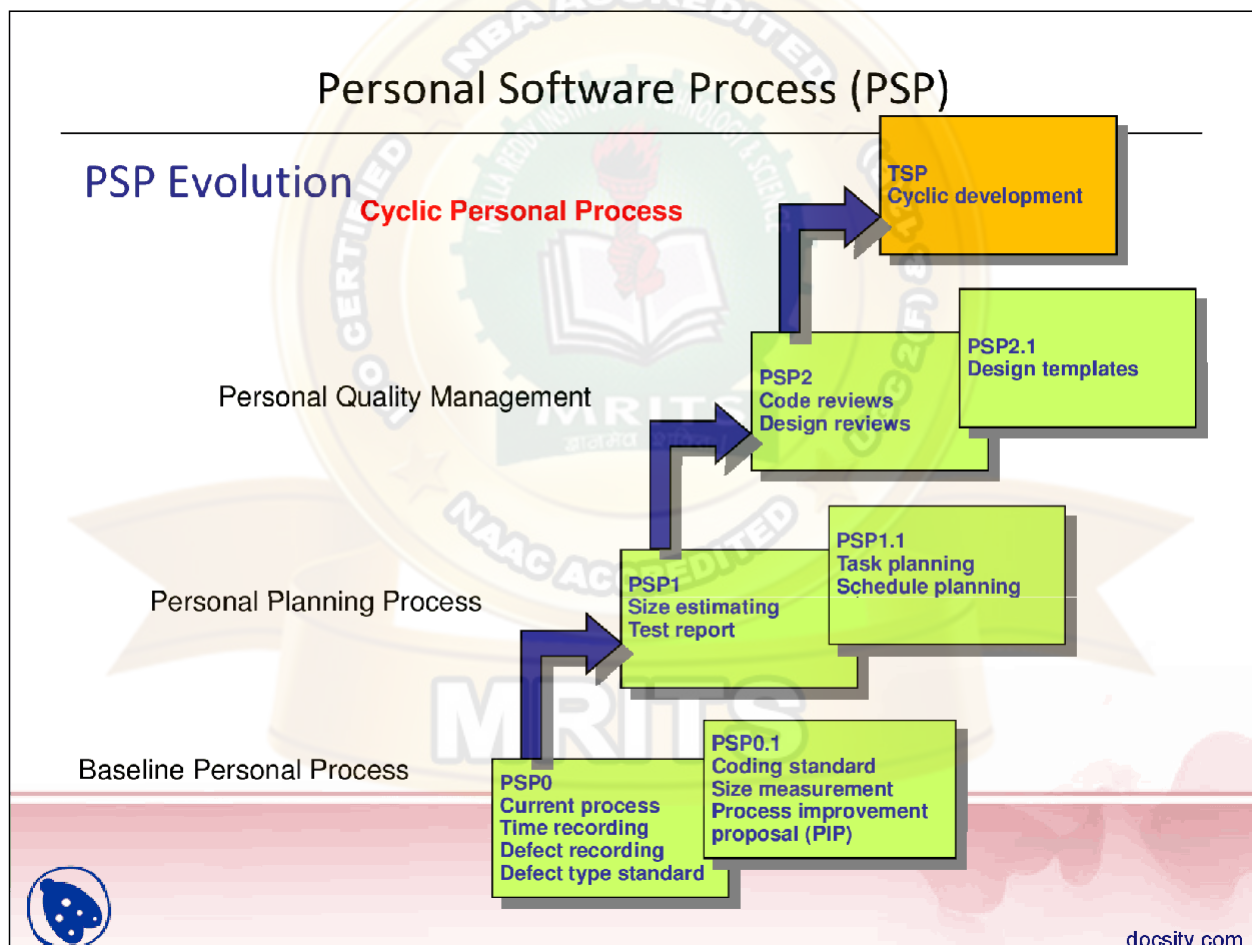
Personal Software Process (PSP)

PSP Evolution

Cyclic Personal Process

TSP
Cyclic development

Personal Quality Management

PSP2
Code reviews
Design reviews

PSP2.1
Design templates

Personal Planning Process

PSP1
Size estimating
Test report

PSP1.1
Task planning
Schedule planning

Baseline Personal Process

PSP0
Current process
Time recording
Defect recording
Defect type standard

PSP0.1
Coding standard
Size measurement
Process improvement proposal (PIP)

docsity.com